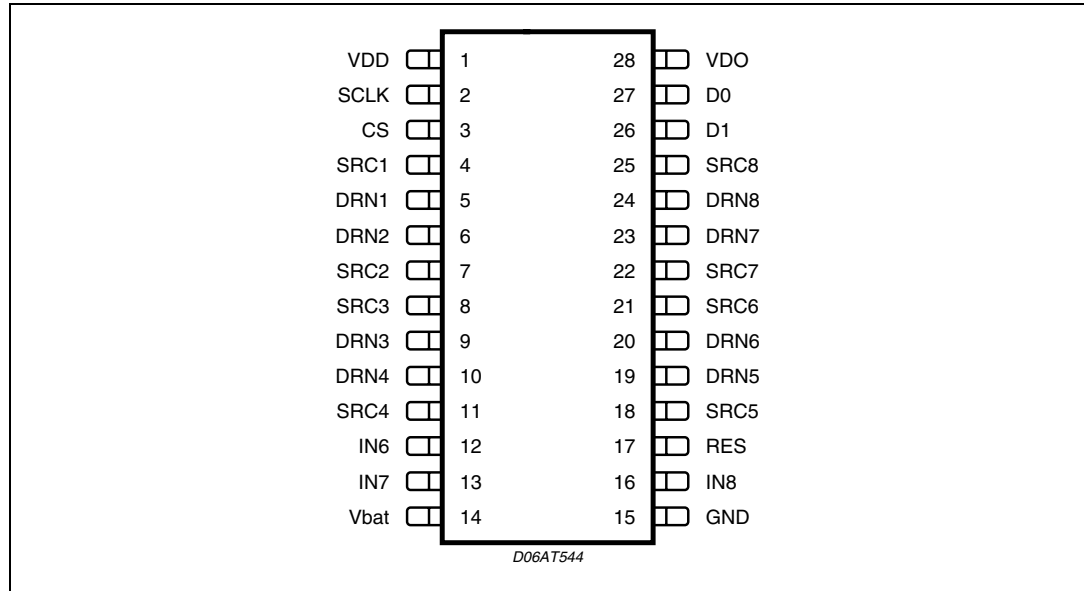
VDD 1
SCLK 2
CS 3
SRC1 4
DRN1 5
DRN2 6
SRC2 7
SRC3 8
DRN3 9
DRN4 10
SRC4 11
IN6 12
IN7 13
Vbat 14

28 VDO
27 D0
26 D1
25 SRC8
24 DRN8
23 DRN7
22 SRC7
21 SRC6
20 DRN6
19 DRN5
18 SRC5
17 RES
16 IN8
15 GND

D06AT544